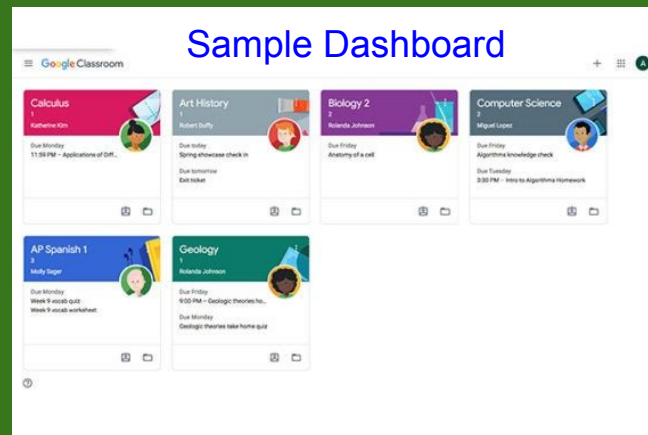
Sample Dashboard

Google Classroom

A

Calculus
1
Katherine Kim

Due Monday
11:59 PM – Applications of Diff...

Art History
1
Robert Duffy

Due today
Spring showcase check in

Due tomorrow
Exit ticket

Biology 2
2
Rolanda Johnson

Due Friday
Anatomy of a cell

Computer Science
2
Miguel Lopez

Due Friday
Algorithms knowledge check

Due Tuesday
3:30 PM – Intro to Algorithms Homework

AP Spanish 1
3
Molly Sager

Due Monday
Week 9 vocab quiz
Week 9 vocab worksheet

Geology
1
Rolanda Johnson

Due Friday
9:00 PM – Geologic theories ho...

Due Monday
Geologic theories take home quiz